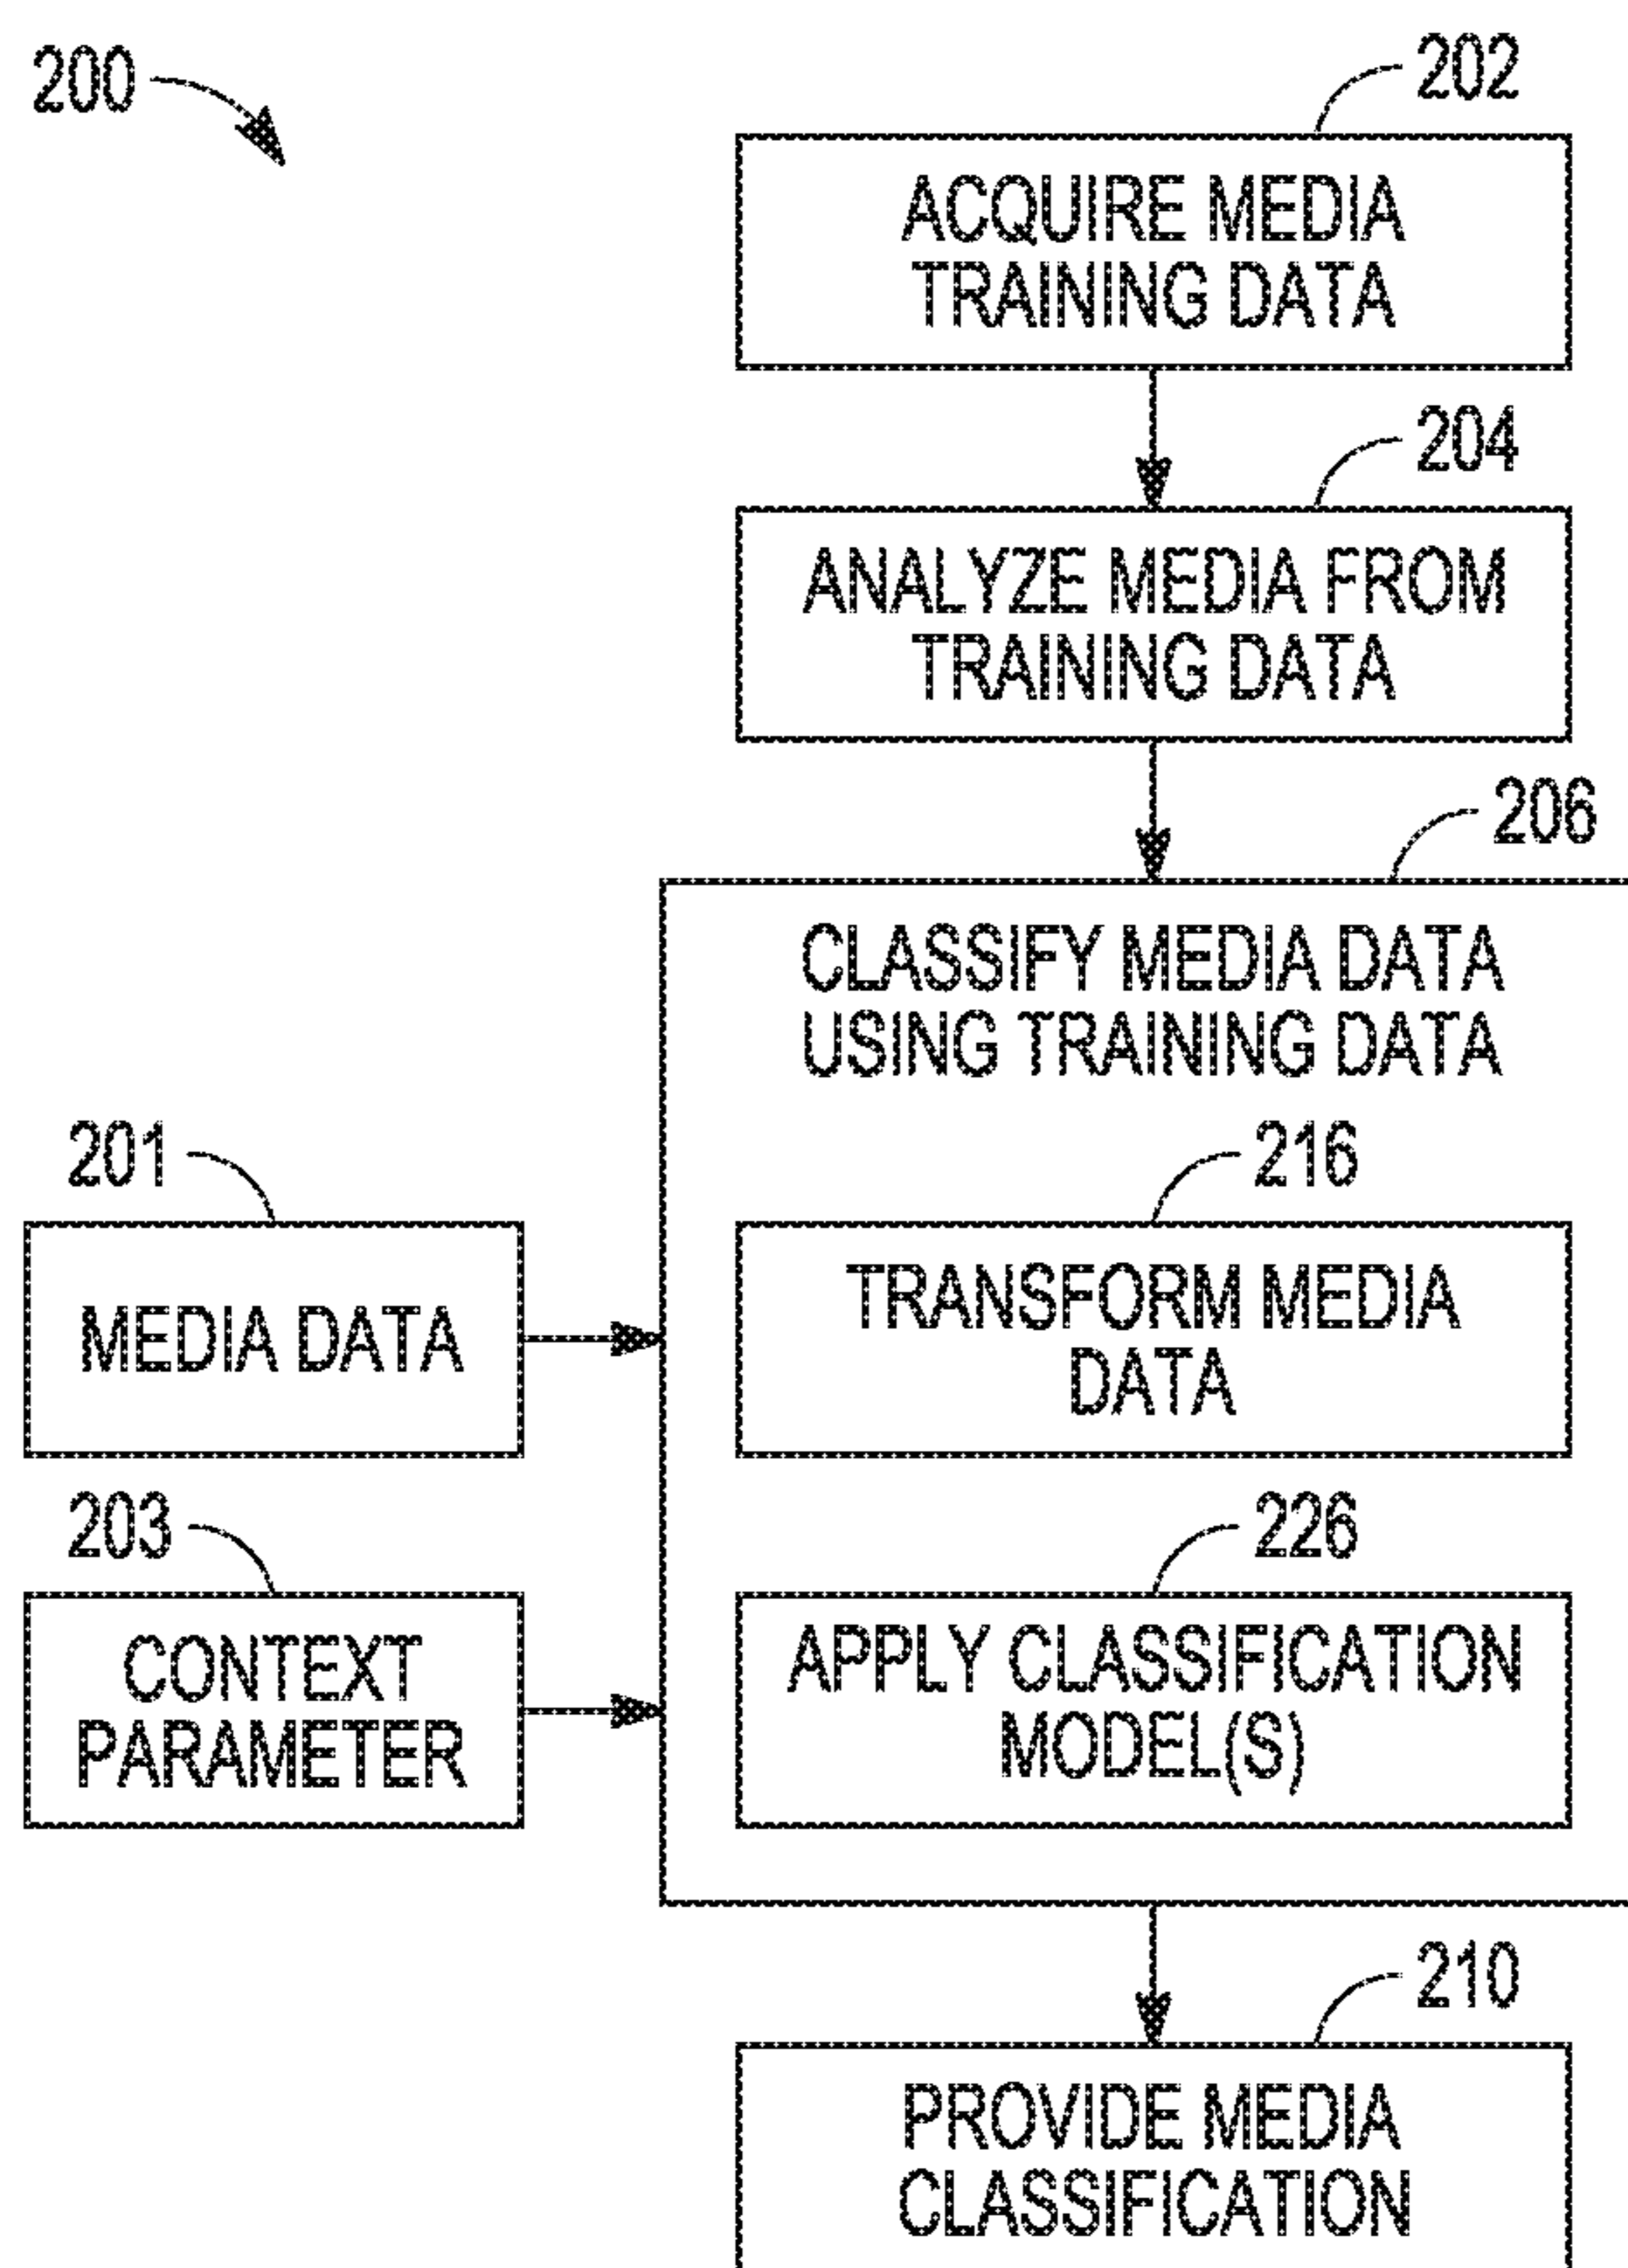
200

202

ACQUIRE MEDIA TRAINING DATA

204

ANALYZE MEDIA FROM TRAINING DATA

206

CLASSIFY MEDIA DATA USING TRAINING DATA

201

MEDIA DATA

216

TRANSFORM MEDIA DATA

203

CONTEXT PARAMETER

226

APPLY CLASSIFICATION MODEL(S)

210

PROVIDE MEDIA CLASSIFICATION